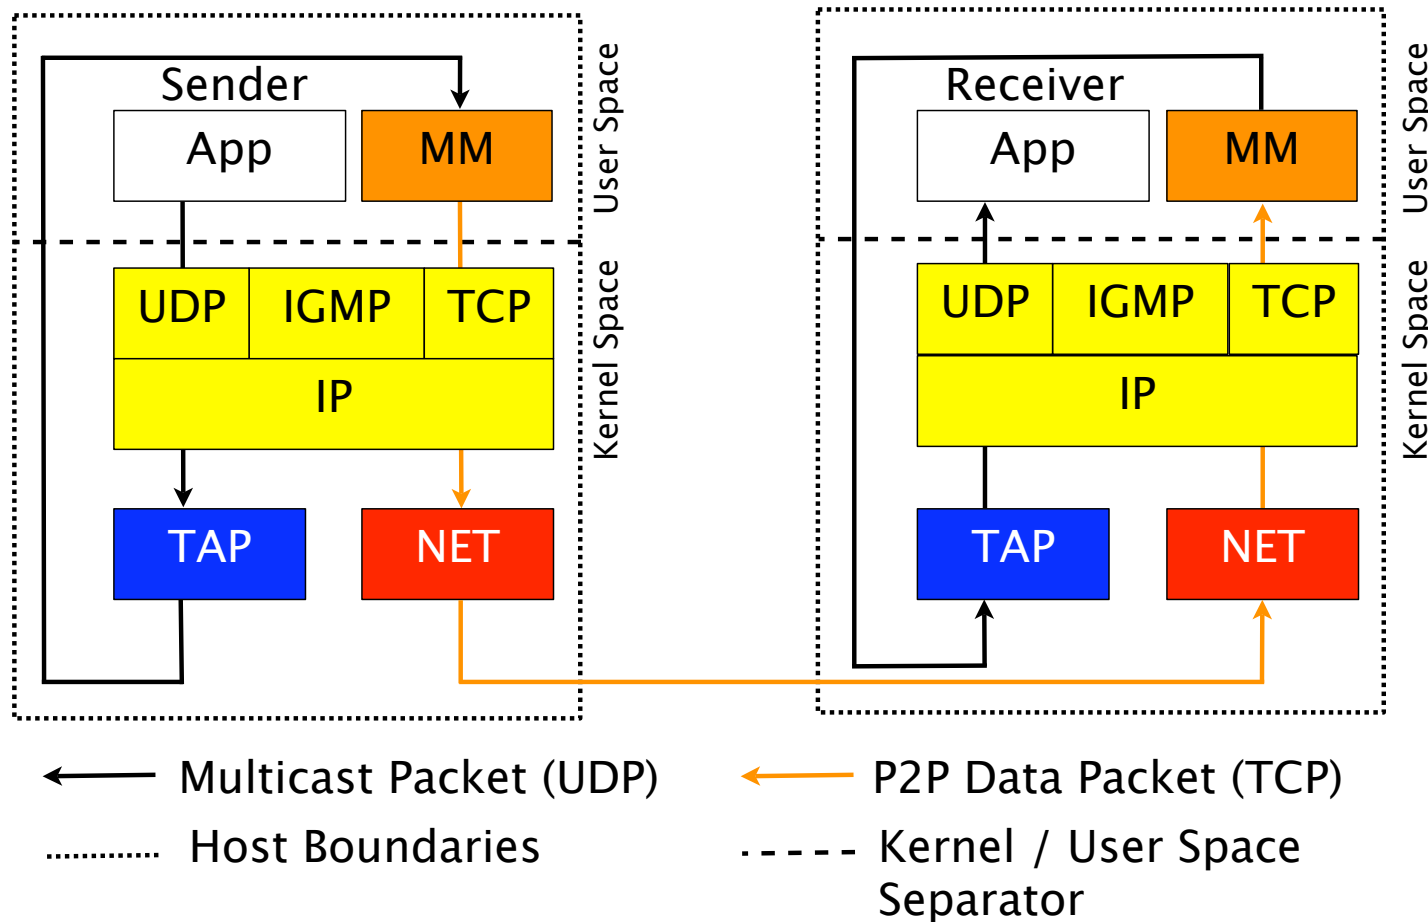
Sender

App

MM

User Space

UDP

IGMP

TCP

IP

Kernel Space

TAP

NET

Receiver

App

MM

User Space

UDP

IGMP

TCP

IP

Kernel Space

TAP

NET

Multicast Packet (UDP)

P2P Data Packet (TCP)

Host Boundaries

Kernel / User Space Separator